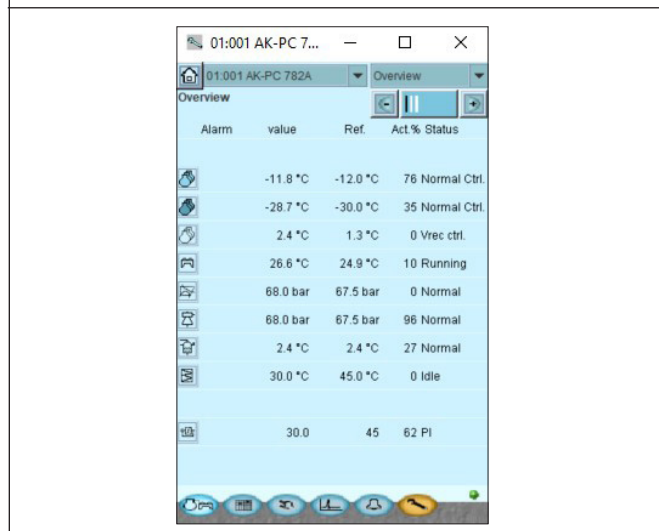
01:001 AK-PC 7...

01:001 AK-PC 782A

Overview

Overview

| Alarm | value | Ref. | Act.% Status |
|---|---|---|---|
| | -11.8 °C | -12.0 °C | 76 Normal Ctrl. |
| | -28.7 °C | -30.0 °C | 35 Normal Ctrl. |
| | 2.4 °C | 1.3 °C | 0 Vrec ctrl. |
| | 26.6 °C | 24.9 °C | 10 Running |
| | 68.0 bar | 67.5 bar | 0 Normal |
| | 68.0 bar | 67.5 bar | 96 Normal |
| | 2.4 °C | 2.4 °C | 27 Normal |
| | 30.0 °C | 45.0 °C | 0 Idle |
| | 30.0 | 45 | 62 PI |